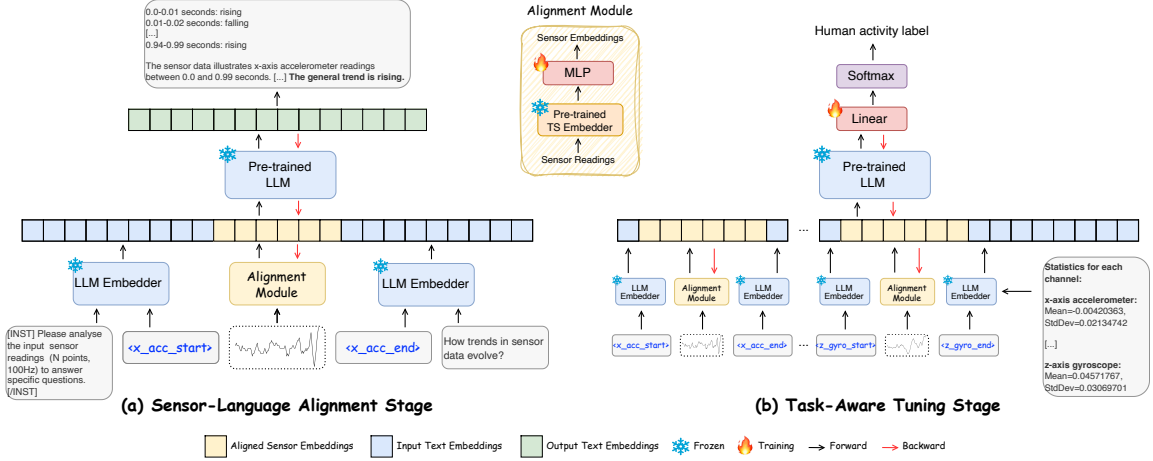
0.0-0.01 seconds: rising
0.01-0.02 seconds: falling
[...]
0.94-0.99 seconds: rising

The sensor data illustrates x-axis accelerometer readings between 0.0 and 0.99 seconds. [...] **The general trend is rising.**

Pre-trained LLM

LLM Embedder

Alignment Module

LLM Embedder

[INST] Please analyse the input sensor readings (N points, 100Hz) to answer specific questions. [/INST]

<x_acc_start>

<x_acc_end>

How trends in sensor data evolve?

Alignment Module

Sensor Embeddings

MLP

Pre-trained TS Embedder

Sensor Readings

Human activity label

Softmax

Linear

Pre-trained LLM

...

LLM Embedder

Alignment Module

LLM Embedder

LLM Embedder

Alignment Module

LLM Embedder

<x_acc_start>

<x_acc_end>

...

<z_gyro_start>

<z_gyro_end>

Statistics for each channel:

x-axis accelerometer:
Mean=-0.00420363, StdDev=0.02134742

[...]

z-axis gyroscope:
Mean=0.04571767, StdDev=0.03069701

(a) Sensor-Language Alignment Stage

(b) Task-Aware Tuning Stage

Aligned Sensor Embeddings Input Text Embeddings Output Text Embeddings Frozen Training Forward Backward